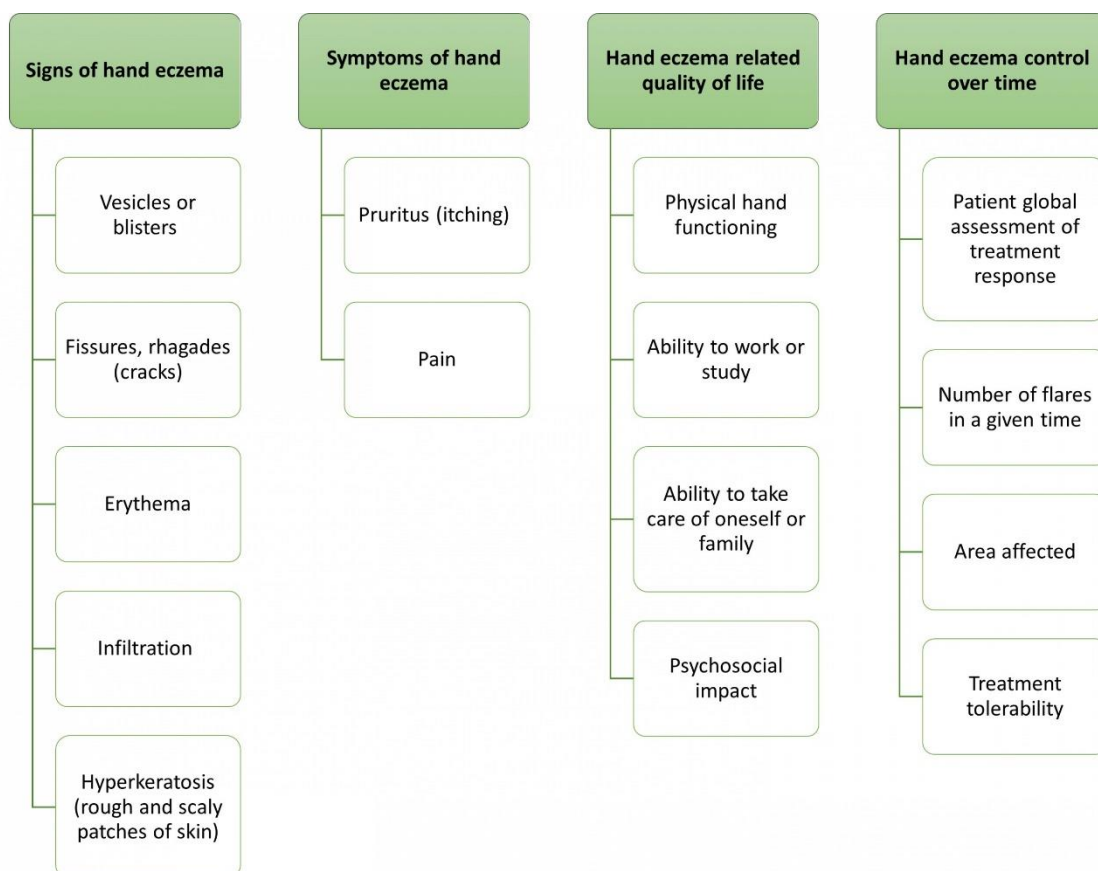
Signs of hand eczema

Vesicles or blisters

Fissures, rhagades (cracks)

Erythema

Infiltration

Hyperkeratosis (rough and scaly patches of skin)

Symptoms of hand eczema

Pruritus (itching)

Pain

Hand eczema related quality of life

Physical hand functioning

Ability to work or study

Ability to take care of oneself or family

Psychosocial impact

Hand eczema control over time

Patient global assessment of treatment response

Number of flares in a given time

Area affected

Treatment tolerability